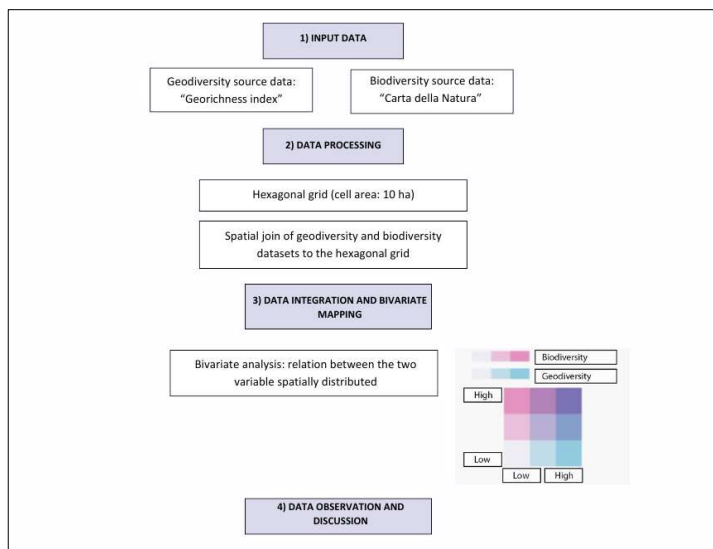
1) INPUT DATA

Geodiversity source data: "Georichness index"

Biodiversity source data: "Carta della Natura"

2) DATA PROCESSING

Hexagonal grid (cell area: 10 ha)

Spatial join of geodiversity and biodiversity datasets to the hexagonal grid

3) DATA INTEGRATION AND BIVARIATE MAPPING

Bivariate analysis: relation between the two variable spatially distributed

Biodiversity

Geodiversity

High

Low

Low

High

4) DATA OBSERVATION AND DISCUSSION